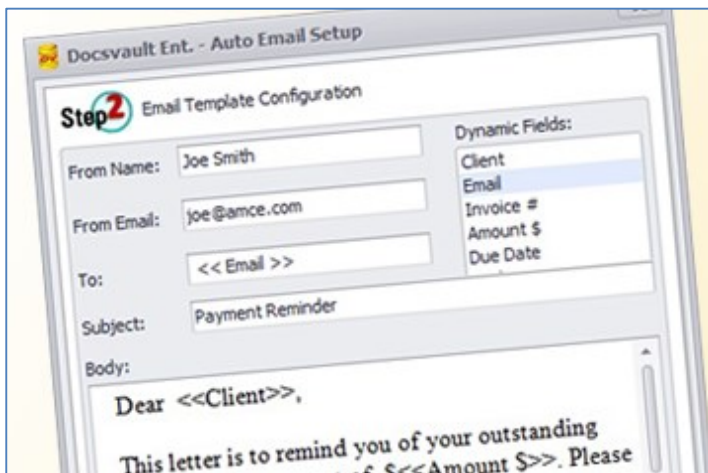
Docsvault Ent. - Auto Email Setup

Step 2 Email Template Configuration

From Name: Joe Smith

From Email: joe@amce.com

To: << Email >>

Subject: Payment Reminder

Dynamic Fields:
Client
Email
Invoice #
Amount $
Due Date

Body:

Dear <<Client>>,

This letter is to remind you of your outstanding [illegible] of $<<Amount $>>. Please